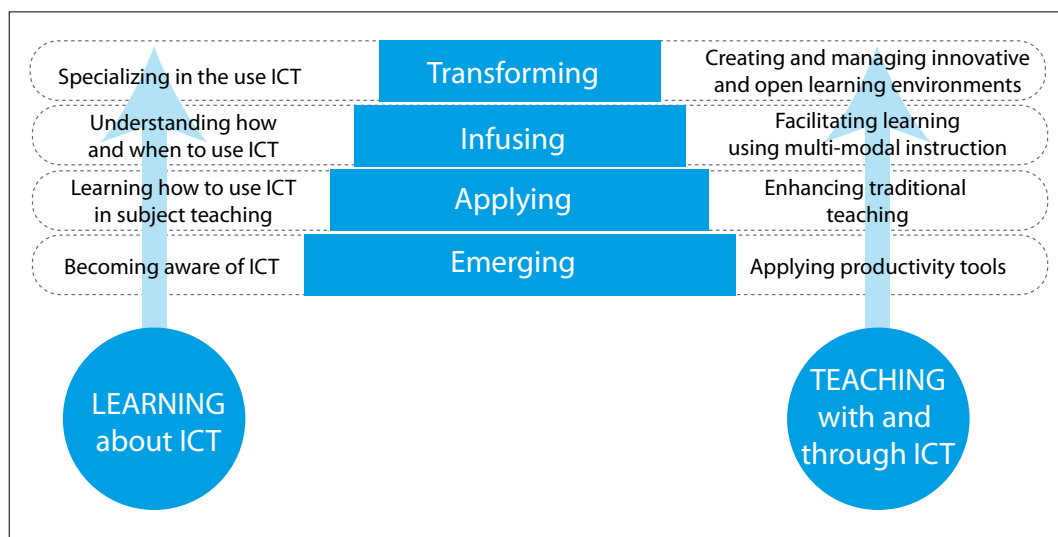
Specializing in the use ICT

Transforming

Creating and managing innovative and open learning environments

Understanding how and when to use ICT

Infusing

Facilitating learning using multi-modal instruction

Learning how to use ICT in subject teaching

Applying

Enhancing traditional teaching

Becoming aware of ICT

Emerging

Applying productivity tools

LEARNING about ICT

TEACHING with and through ICT